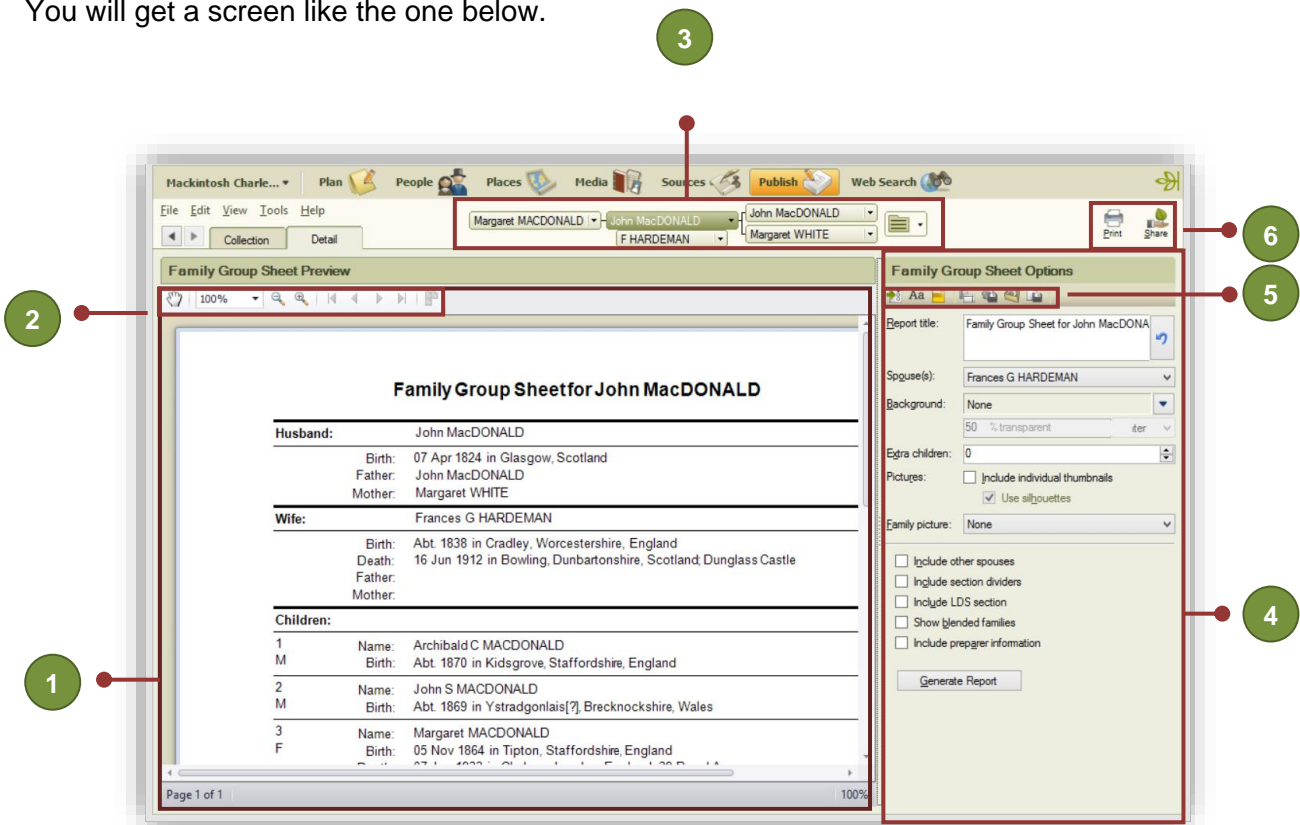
You will get a screen like the one below.

3

Mackintosh Charle... ▾ Plan People Places Media Sources Publish Web Search

File Edit View Tools Help

Collection Detail

Margaret MACDONALD John MacDONALD F HARDEMAN John MacDONALD Margaret WHITE

Print Share

6

Family Group Sheet Preview

2

100%

Family Group Sheet for John MacDONALD

| Husband: | John MacDONALD |
|---|---|
| Birth: | 07 Apr 1824 in Glasgow, Scotland |
| Father: | John MacDONALD |
| Mother: | Margaret WHITE |
| Wife: | Frances G HARDEMAN |
| Birth: | Abt. 1838 in Cradley, Worcestershire, England |
| Death: | 16 Jun 1912 in Bowling, Dunbartonshire, Scotland; Dunglass Castle |
| Father: | |
| Mother: | |
| Children: | |
| 1 M Name: | Archibald C MACDONALD |
| Birth: | Abt. 1870 in Kidsgrove, Staffordshire, England |
| 2 M Name: | John S MACDONALD |
| Birth: | Abt. 1869 in Ystradgonlais[?], Brecknockshire, Wales |
| 3 F Name: | Margaret MACDONALD |
| Birth: | 05 Nov 1864 in Tipton, Staffordshire, England |

1

Page 1 of 1 100%

Family Group Sheet Options

5

Report title: Family Group Sheet for John MacDONA

Spouse(s): Frances G HARDEMAN

Background: None

50 % transparent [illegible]

Extra children: 0

Pictures: Include individual thumbnails

Use silhouettes

Family picture: None

Include other spouses

Include section dividers

Include LDS section

Show blended families

Include preparer information

Generate Report

4